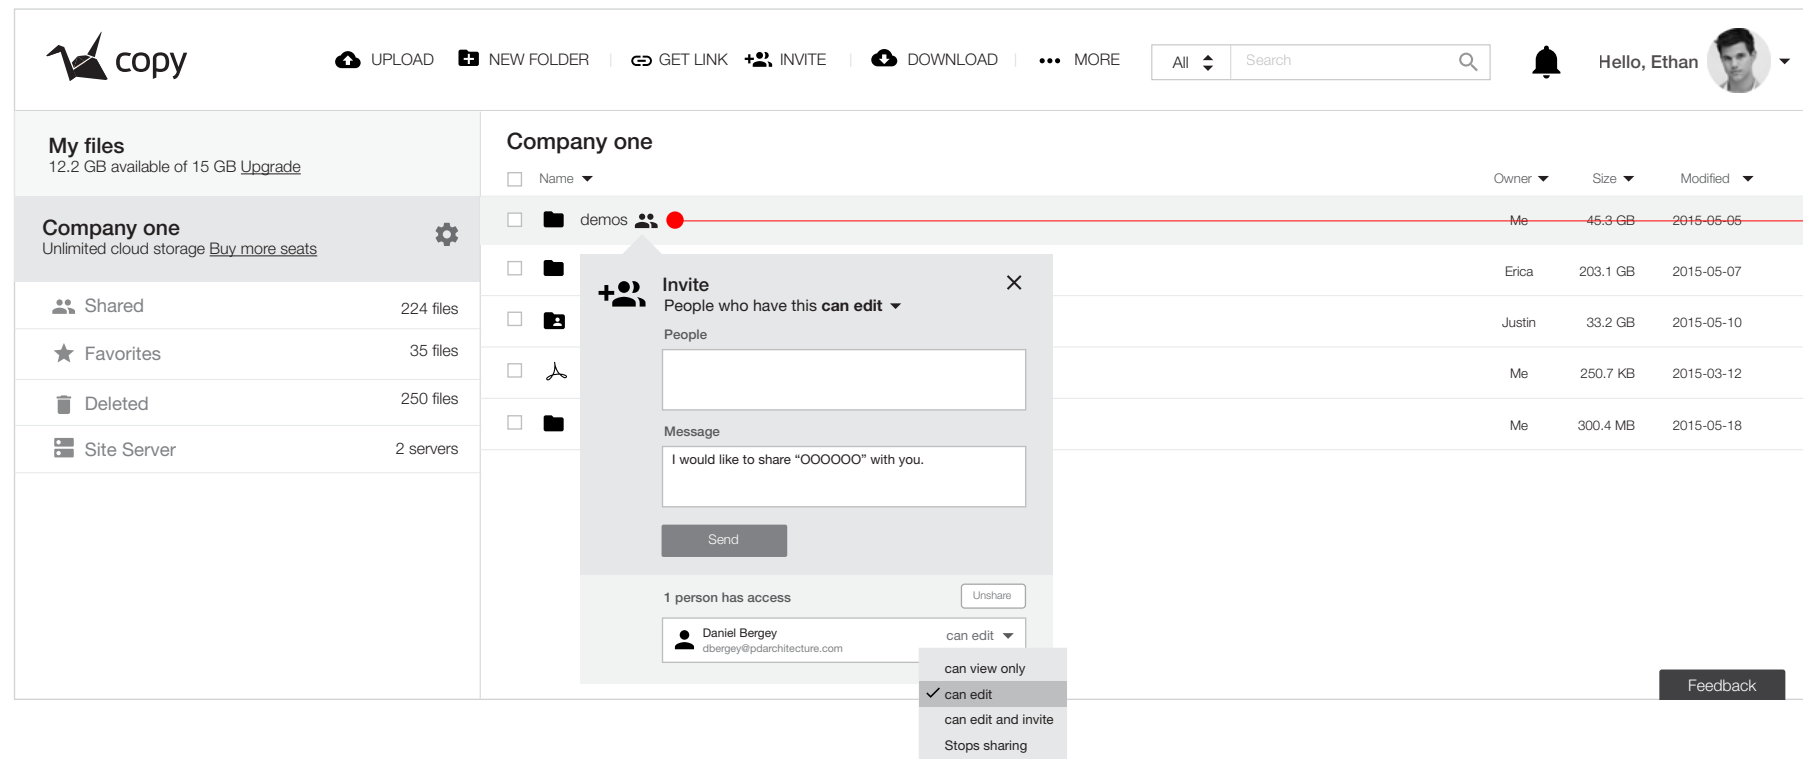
copy

UPLOAD NEW FOLDER GET LINK INVITE DOWNLOAD MORE All Search

Hello, Ethan

My files
12.2 GB available of 15 GB Upgrade

Company one
Unlimited cloud storage Buy more seats

Shared 224 files
Favorites 35 files
Deleted 250 files
Site Server 2 servers

Company one

Name Owner Size Modified

| | Name | Owner | Size | Modified |
|---|---|---|---|---|
| | demos | Me | 45.3 GB | 2015-05-05 |
| | | Erica | 203.1 GB | 2015-05-07 |
| | | Justin | 33.2 GB | 2015-05-10 |
| | | Me | 250.7 KB | 2015-03-12 |
| | | Me | 300.4 MB | 2015-05-18 |

Invite
People who have this **can edit**

People

Message
I would like to share “OOOOOO” with you.

Send

1 person has access Unshare

Daniel Bergey
dbergey@pdarchitecture.com
can edit

can view only
can edit
can edit and invite
Stops sharing

Feedback